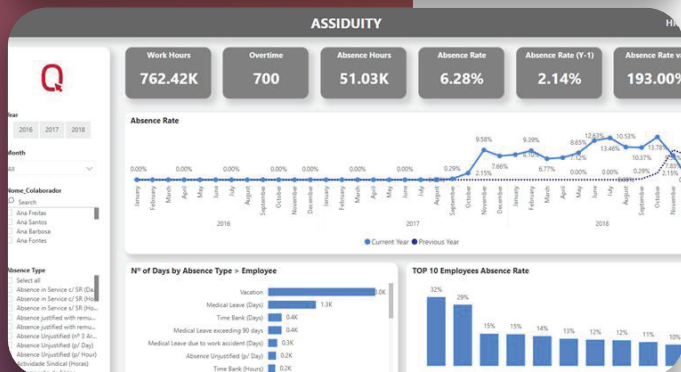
ASSIDUITY

Hi

Year
2016 2017 2018

Month
All

Nome_Colaborador
Search
Ana Freitas
Ana Santos
Ana Barbosa
Ana Fontes

Absence Type
Select all
Absence in Service c/ SR (Da...
Absence in Service c/ SR (Ho...
Absence in Service s/ SR (Ho...
Absence justified with remu...
Absence justified with remu...
Absence Unjustified (nº 3 Ar...
Absence Unjustified (p/ Day)
Absence Unjustified (p/ Hour)
Actividade Sindical (Horas)

Work Hours
762.42K

Overtime
700

Absence Hours
51.03K

Absence Rate
6.28%

Absence Rate (Y-1)
2.14%

Absence Rate v
193.00%

Absence Rate

0.00% 0.00% 0.00% 0.00% 0.00% 0.00% 0.00% 0.00% 0.00% 0.29% 9.58% 2.15% 7.66% 9.39% 6.77% 8.65% 7.12% 0.00% 12.67% 13.46% 10.53% 10.37% 0.29% 13.78% 7.88% 2.15%

January February March April May June July August September October November December January February March April May June July August September October November December January February March April May June July August September October November

2016 2017 2018

Current Year Previous Year

Nº of Days by Absence Type > Employee

Vacation 1.0K
Medical Leave (Days) 1.3K
Time Bank (Days) 0.4K
Medical Leave exceeding 90 days 0.4K
Medical Leave due to work accident (Days) 0.3K
Absence Unjustified (p/ Day) 0.2K
Time Bank (Hours) 0.2K

TOP 10 Employees Absence Rate

32% 29% 15% 15% 14% 13% 12% 12% 11% 10%